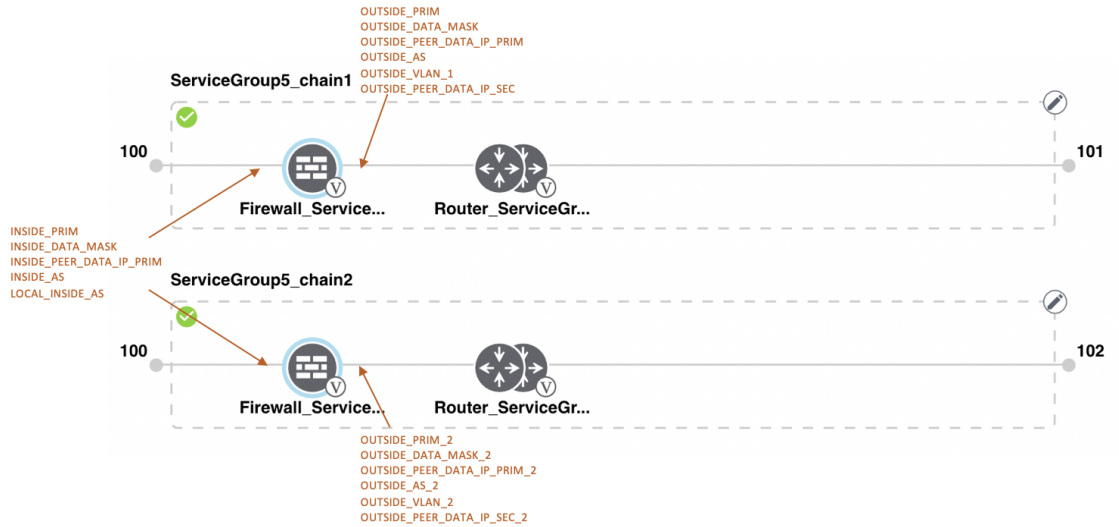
OUTSIDE_PRIM
OUTSIDE_DATA_MASK
OUTSIDE_PEER_DATA_IP_PRIM
OUTSIDE_AS
OUTSIDE_VLAN_1
OUTSIDE_PEER_DATA_IP_SEC

ServiceGroup5_chain1

100

101

Firewall_Service...

Router_ServiceGr...

INSIDE_PRIM
INSIDE_DATA_MASK
INSIDE_PEER_DATA_IP_PRIM
INSIDE_AS
LOCAL_INSIDE_AS

ServiceGroup5_chain2

100

102

Firewall_Service...

Router_ServiceGr...

OUTSIDE_PRIM_2
OUTSIDE_DATA_MASK_2
OUTSIDE_PEER_DATA_IP_PRIM_2
OUTSIDE_AS_2
OUTSIDE_VLAN_2
OUTSIDE_PEER_DATA_IP_SEC_2